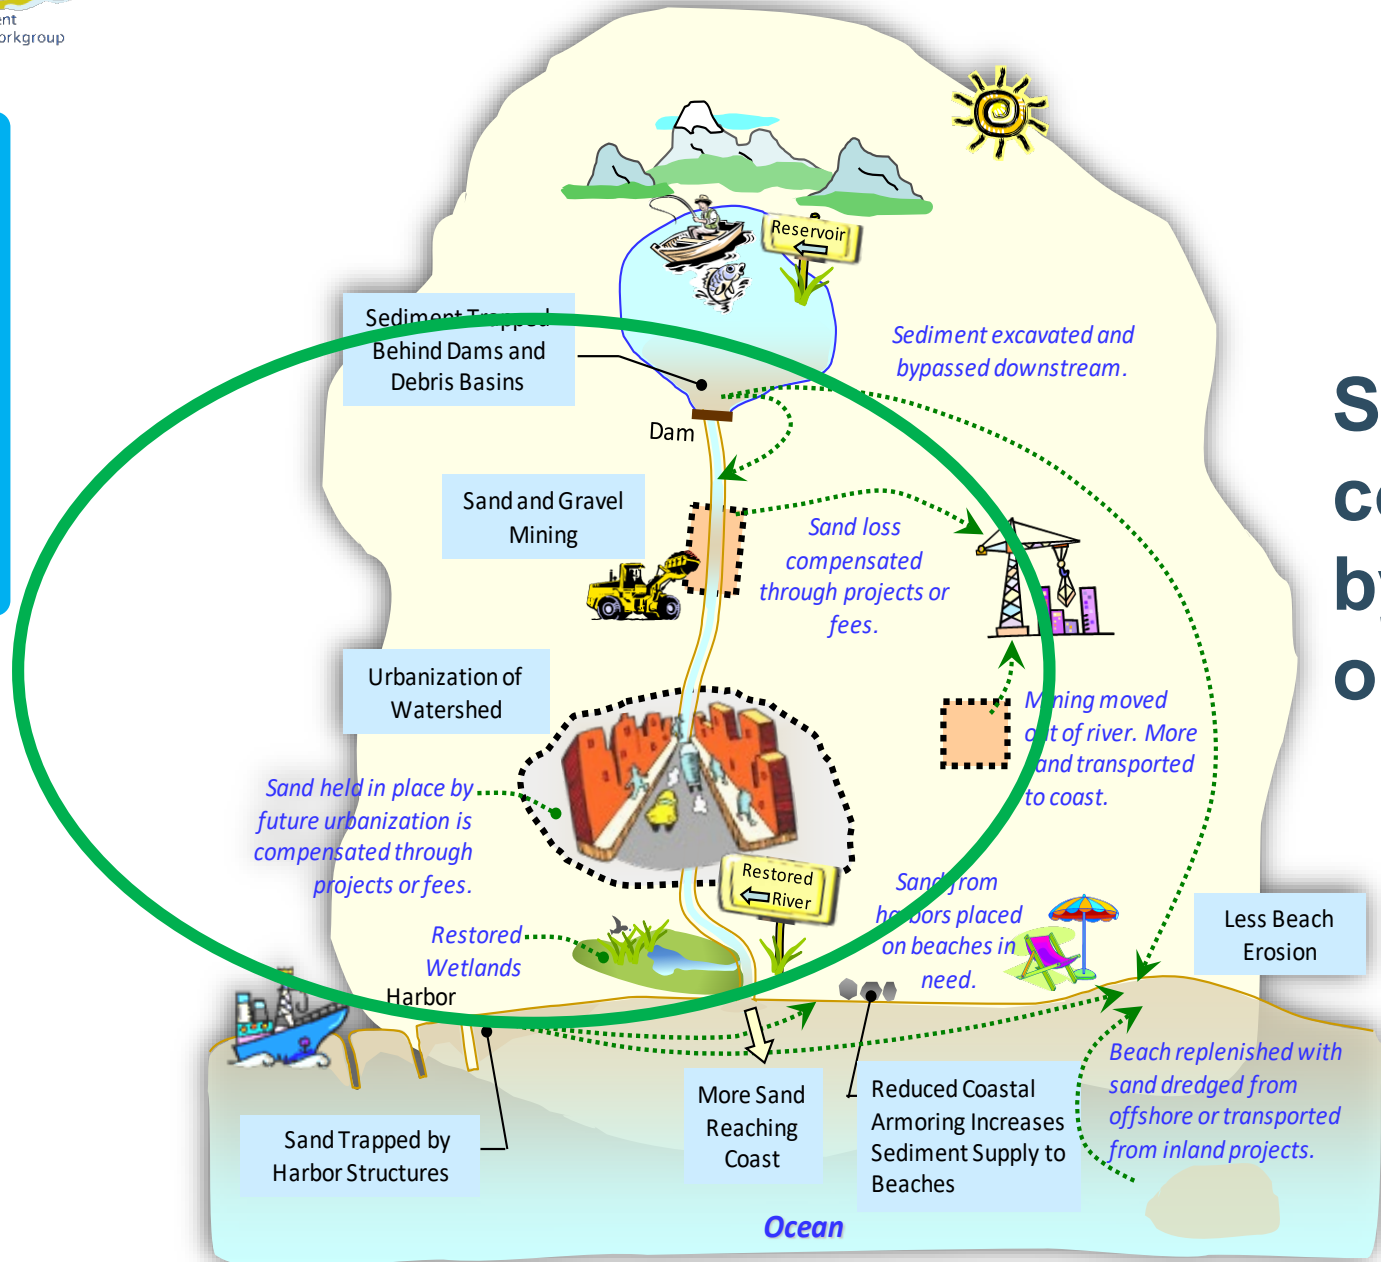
ent
orkgroup

Reservoir

Sediment Trapped Behind Dams and Debris Basins

Sediment excavated and bypassed downstream.

Dam

Sand and Gravel Mining

Sand loss compensated through projects or fees.

Urbanization of Watershed

M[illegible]ning moved o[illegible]t of river. More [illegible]and transported to coast.

Sand held in place by future urbanization is compensated through projects or fees.

Restored River

Sand from h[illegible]bors placed on beaches in need.

Less Beach Erosion

Restored Wetlands

Harbor

Beach replenished with sand dredged from offshore or transported from inland projects.

Sand Trapped by Harbor Structures

More Sand Reaching Coast

Reduced Coastal Armoring Increases Sediment Supply to Beaches

Ocean

S
c
b
o